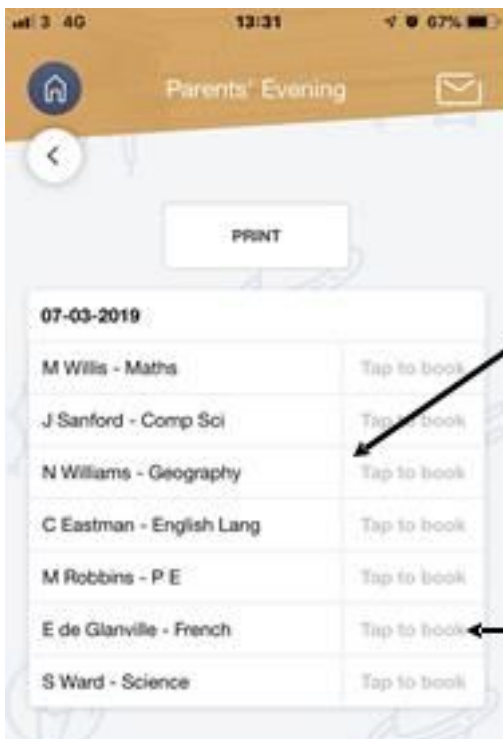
3 4G 13:31 67%

Parents' Evening

<

PRINT

| 07-03-2019 | |
|---|---|
| M Willis - Maths | Tap to book |
| J Sanford - Comp Sci | Tap to book |
| N Williams - Geography | Tap to book |
| C Eastman - English Lang | Tap to book |
| M Robbins - P E | Tap to book |
| E de Glanville - French | Tap to book |
| S Ward - Science | Tap to book |